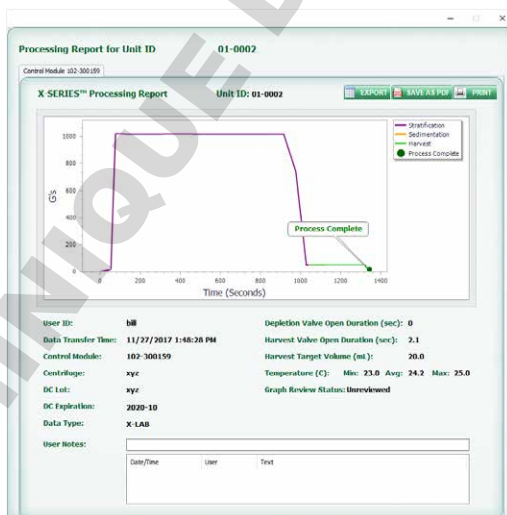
Processing Report for Unit ID 01-0002

Control Module 102-300159

X SERIES™ Processing Report Unit ID: 01-0002

EXPORT SAVE AS PDF PRINT

Stratification
Sedimentation
Harvest
Process Complete

1000
800
600
400
200
0

G's

0 200 400 600 800 1000 1200 1400
Time (Seconds)

Process Complete

User ID: bill
Data Transfer Time: 11/27/2017 1:48:28 PM
Control Module: 102-300159
Centrifuge: xyz
DC Lot: xyz
DC Expiration: 2020-10
Data Type: X-LAB

Depletion Valve Open Duration (sec): 0
Harvest Valve Open Duration (sec): 2.1
Harvest Target Volume (mL): 20.0
Temperature (C): Min: 23.0 Avg: 24.2 Max: 25.0
Graph Review Status: Unreviewed

User Notes:

| Date/Time | User | Text |
|---|---|---|